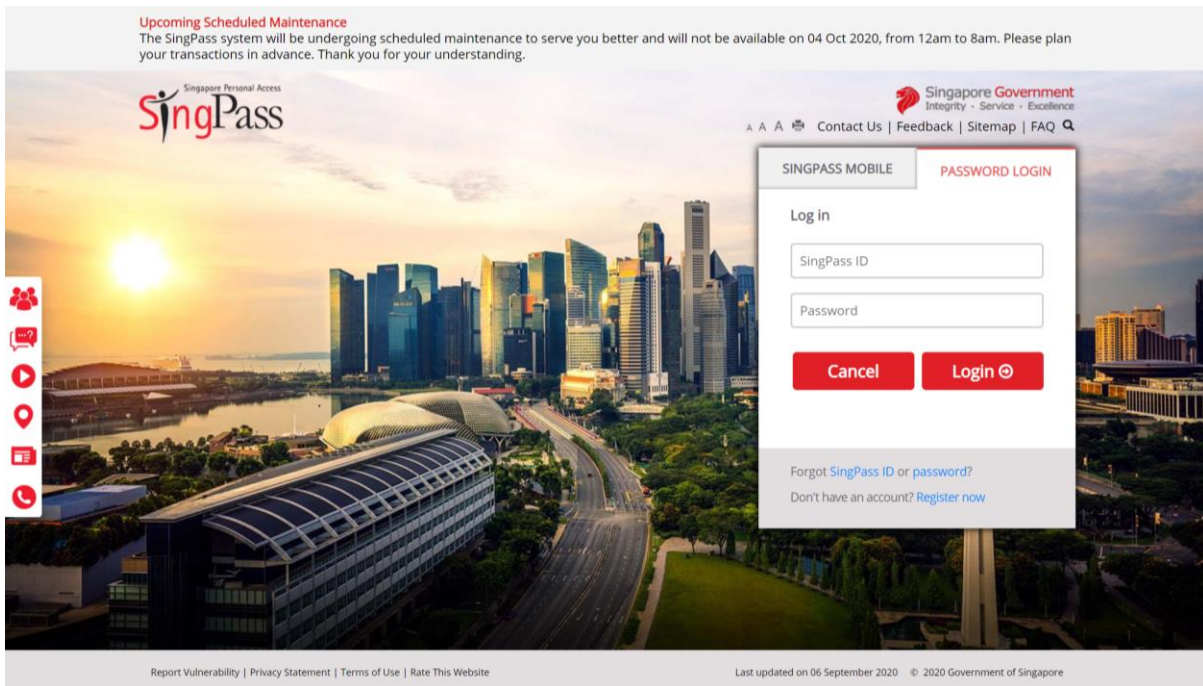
Upcoming Scheduled Maintenance
The SingPass system will be undergoing scheduled maintenance to serve you better and will not be available on 04 Oct 2020, from 12am to 8am. Please plan your transactions in advance. Thank you for your understanding.

Singapore Personal Access
SingPass

Singapore Government
Integrity · Service · Excellence

A A A Contact Us | Feedback | Sitemap | FAQ

SINGPASS MOBILE
PASSWORD LOGIN

Log in

SingPass ID

Password

Cancel
Login

Forgot SingPass ID or password?
Don't have an account? Register now

Report Vulnerability | Privacy Statement | Terms of Use | Rate This Website

Last updated on 06 September 2020 © 2020 Government of Singapore